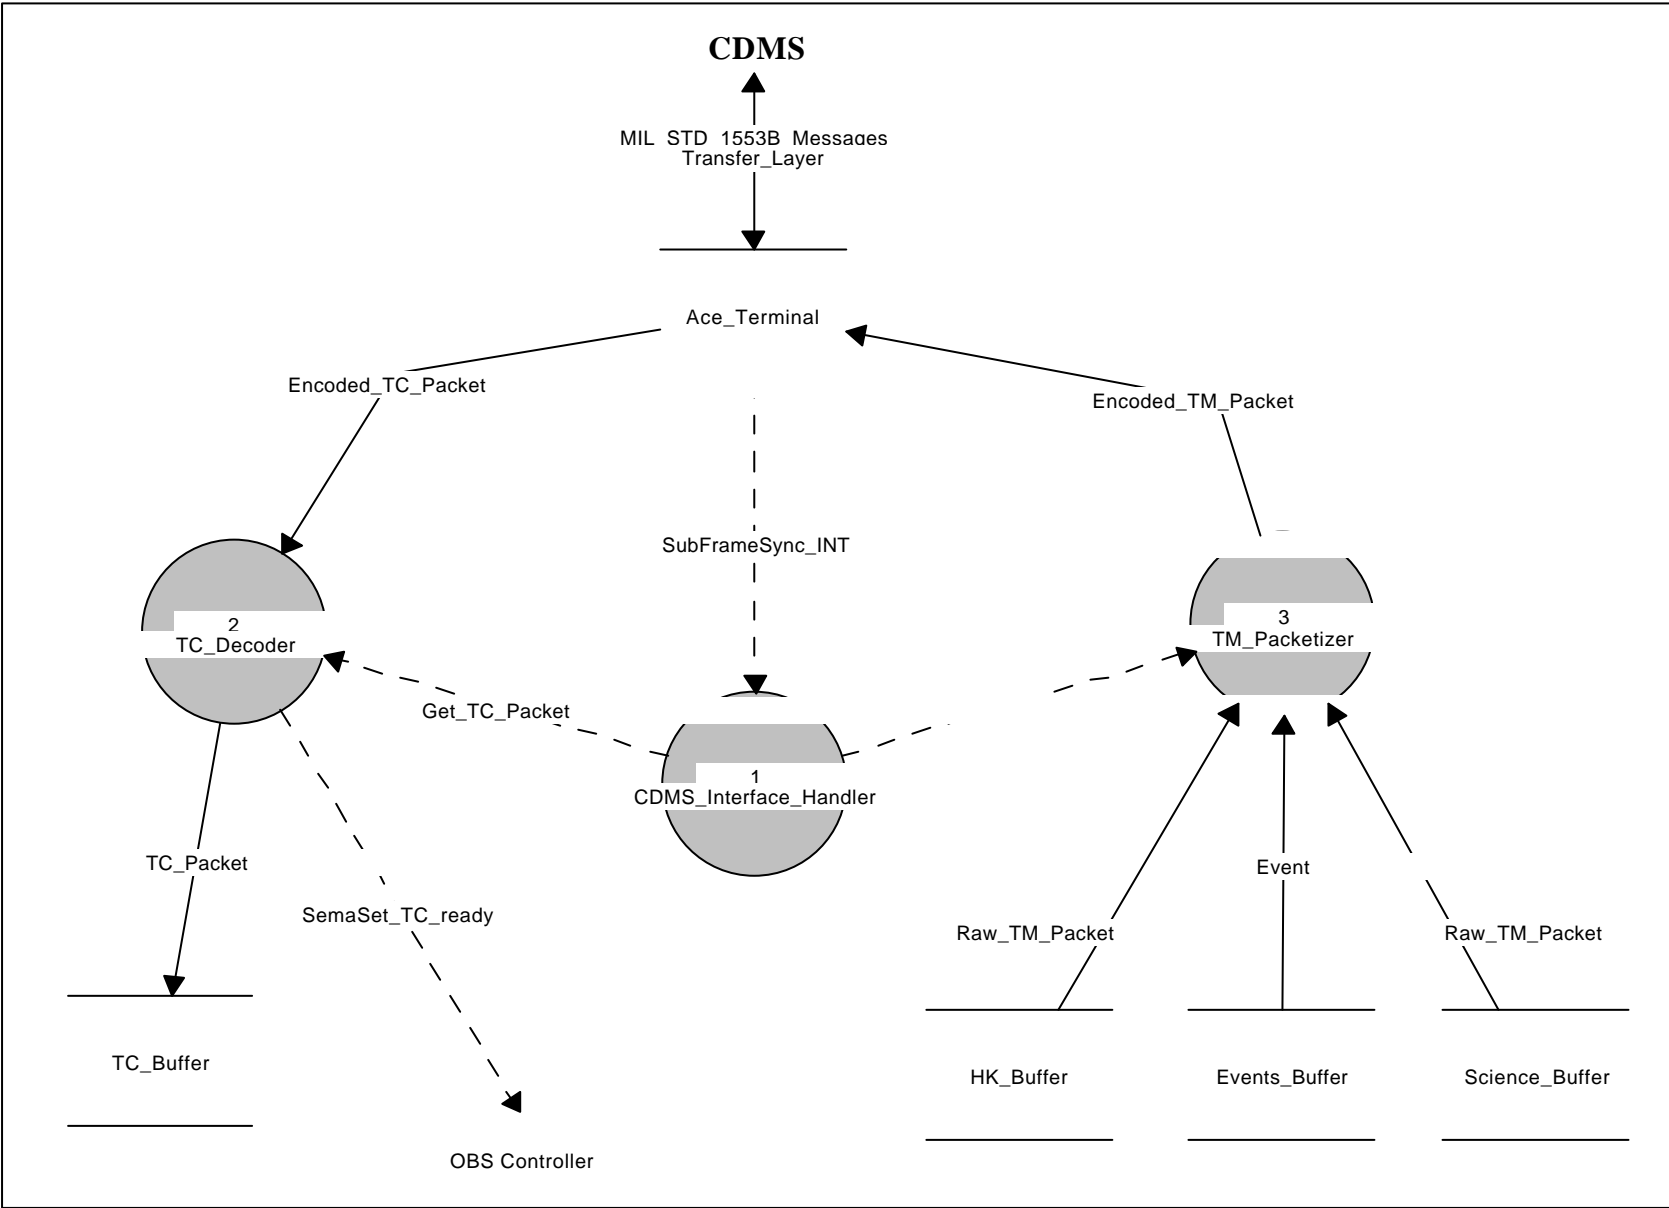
CDMS

MIL STD 1553B Messages
Transfer_Layer

Ace_Terminal

Encoded_TC_Packet

Encoded_TM_Packet

SubFrameSync_INT

2
TC_Decoder

3
TM_Packetizer

Get_TC_Packet

1
CDMS_Interface_Handler

TC_Packet

SemaSet_TC_ready

Event

Raw_TM_Packet

Raw_TM_Packet

TC_Buffer

HK_Buffer

Events_Buffer

Science_Buffer

OBS Controller